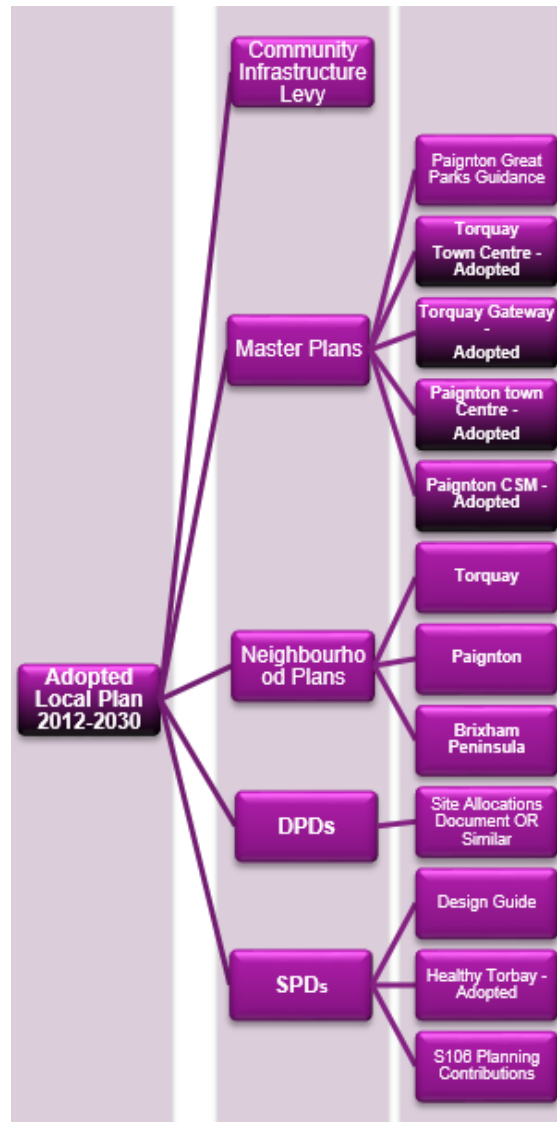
Adopted Local Plan 2012-2030

Community Infrastructure Levy

Master Plans

Paignton Great Parks Guidance

Torquay Town Centre - Adopted

Torquay Gateway - Adopted

Paignton town Centre - Adopted

Paignton CSM - Adopted

Neighbourhood Plans

Torquay

Paignton

Brixham Peninsula

DPDs

Site Allocations Document OR Similar

SPDs

Design Guide

Healthy Torbay - Adopted

S106 Planning Contributions